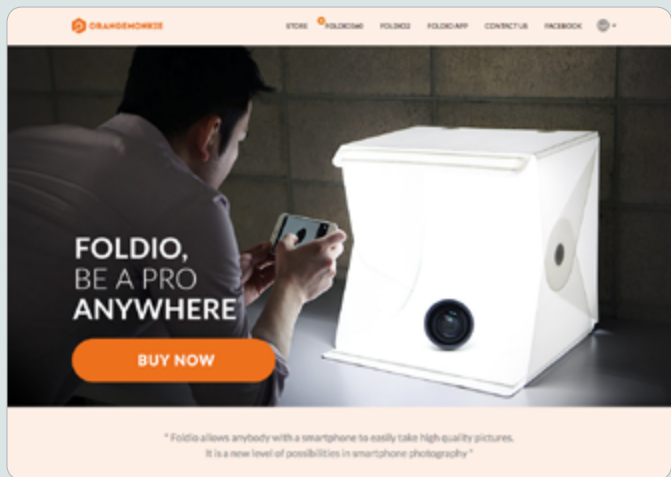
ORANGEMONKIE

STORE FOLDIO360 FOLDIO2 FOLDIO APP CONTACT US FACEBOOK

FOLDIO, BE A PRO ANYWHERE

BUY NOW

" Foldio allows anybody with a smartphone to easily take high quality pictures. It is a new level of possibilities in smartphone photography "